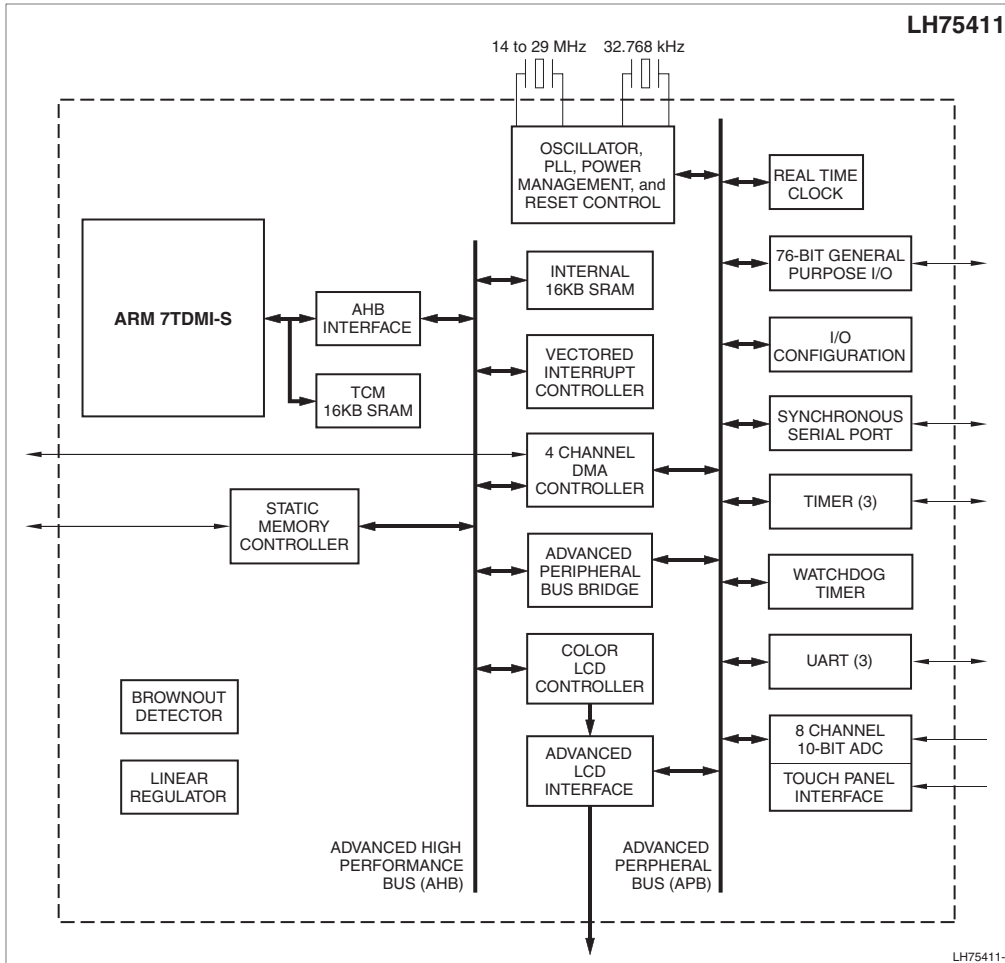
LH75411

14 to 29 MHz

32.768 kHz

OSCILLATOR, PLL, POWER MANAGEMENT, and RESET CONTROL

REAL TIME CLOCK

ARM 7TDMI-S

AHB INTERFACE

TCM 16KB SRAM

INTERNAL 16KB SRAM

VECTORED INTERRUPT CONTROLLER

76-BIT GENERAL PURPOSE I/O

I/O CONFIGURATION

SYNCHRONOUS SERIAL PORT

4 CHANNEL DMA CONTROLLER

STATIC MEMORY CONTROLLER

TIMER (3)

ADVANCED PERIPHERAL BUS BRIDGE

WATCHDOG TIMER

COLOR LCD CONTROLLER

UART (3)

BROWNOUT DETECTOR

8 CHANNEL 10-BIT ADC

ADVANCED LCD INTERFACE

TOUCH PANEL INTERFACE

LINEAR REGULATOR

ADVANCED HIGH PERFORMANCE BUS (AHB)

ADVANCED PERPHERAL BUS (APB)

LH75411-